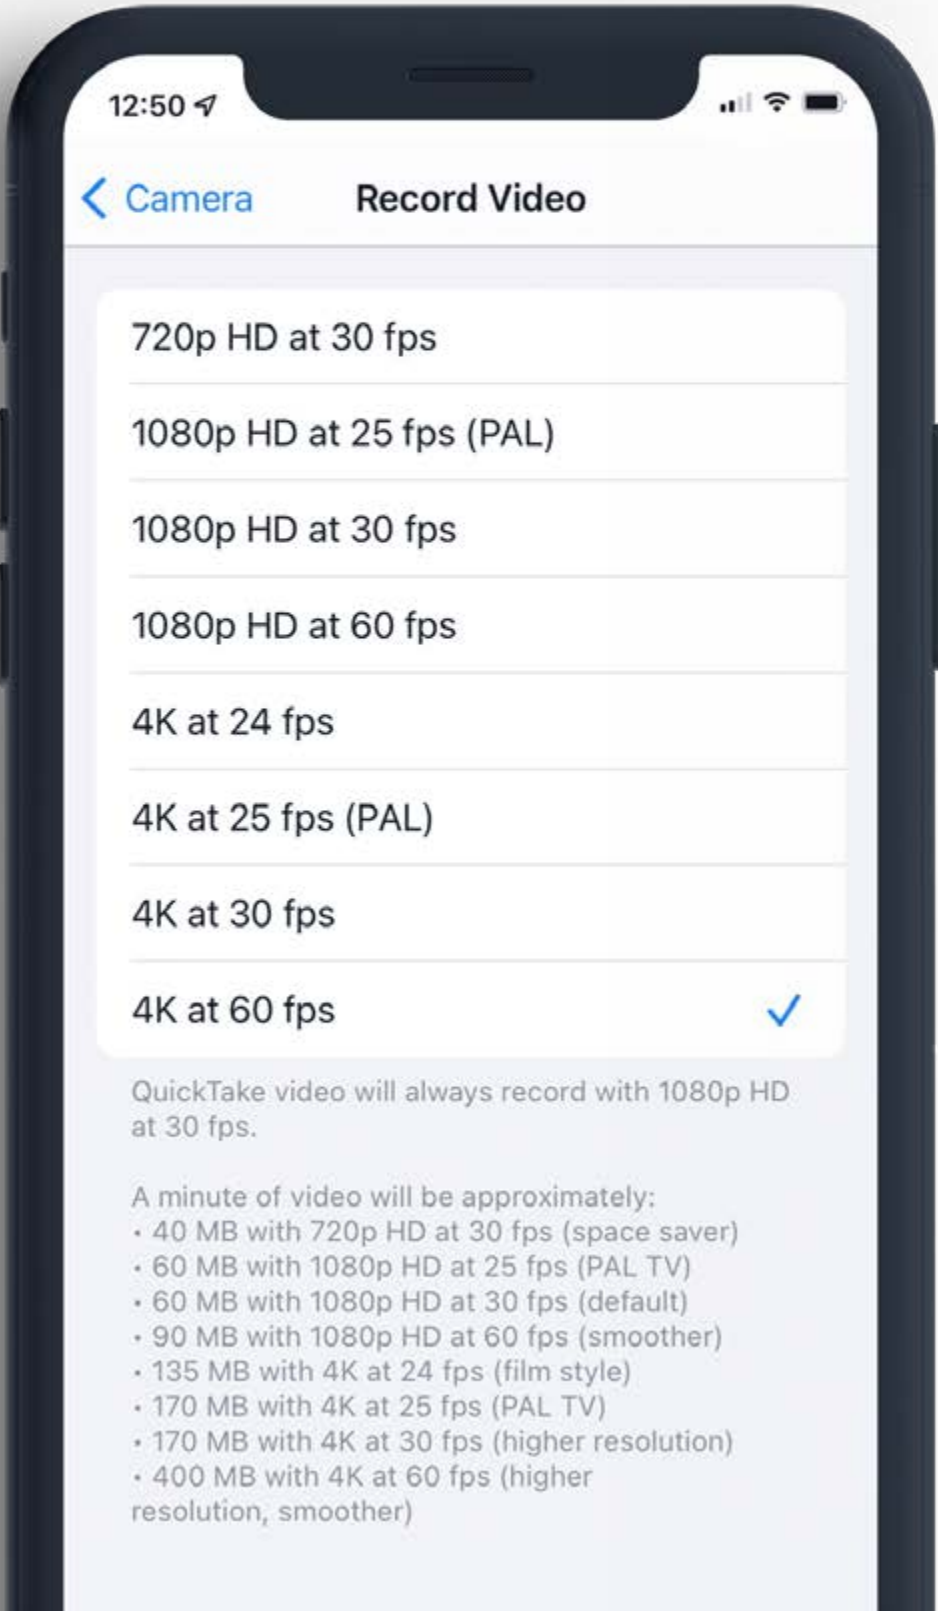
12:50

Camera Record Video

720p HD at 30 fps

1080p HD at 25 fps (PAL)

1080p HD at 30 fps

1080p HD at 60 fps

4K at 24 fps

4K at 25 fps (PAL)

4K at 30 fps

4K at 60 fps

QuickTake video will always record with 1080p HD at 30 fps.

A minute of video will be approximately:
• 40 MB with 720p HD at 30 fps (space saver)
• 60 MB with 1080p HD at 25 fps (PAL TV)
• 60 MB with 1080p HD at 30 fps (default)
• 90 MB with 1080p HD at 60 fps (smoother)
• 135 MB with 4K at 24 fps (film style)
• 170 MB with 4K at 25 fps (PAL TV)
• 170 MB with 4K at 30 fps (higher resolution)
• 400 MB with 4K at 60 fps (higher resolution, smoother)